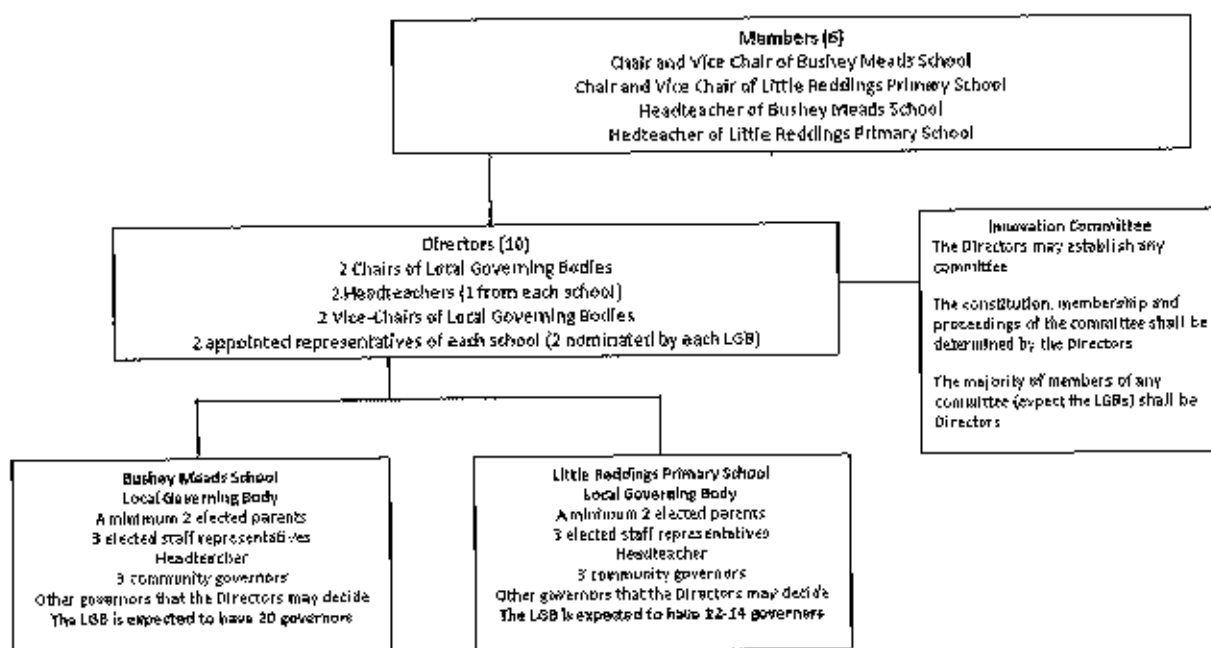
Members (6)
Chair and Vice Chair of Bushey Meads School
Chair and Vice Chair of Little Reddings Primary School
Headteacher of Bushey Meads School
Hedteacher of Little Reddings Primary School

Directors (10)
2 Chairs of Local Governing Bodies
2 Headteachers (1 from each school)
2 Vice-Chairs of Local Governing Bodies
2 appointed representatives of each school (2 nominated by each LGB)

Innovation Committee
The Directors may establish any committee

The constitution, membership and proceedings of the committee shall be determined by the Directors

The majority of members of any committee (expect the LGBs) shall be Directors

Bushey Meads School
Local Governing Body
A minimum 2 elected parents
3 elected staff representatives
Headteacher
3 community governors
Other governors that the Directors may decide
The LGB is expected to have 20 governors

Little Reddings Primary School
Local Governing Body
A minimum 2 elected parents
3 elected staff representatives
Headteacher
3 community governors
Other governors that the Directors may decide
The LGB is expected to have 12-14 governors